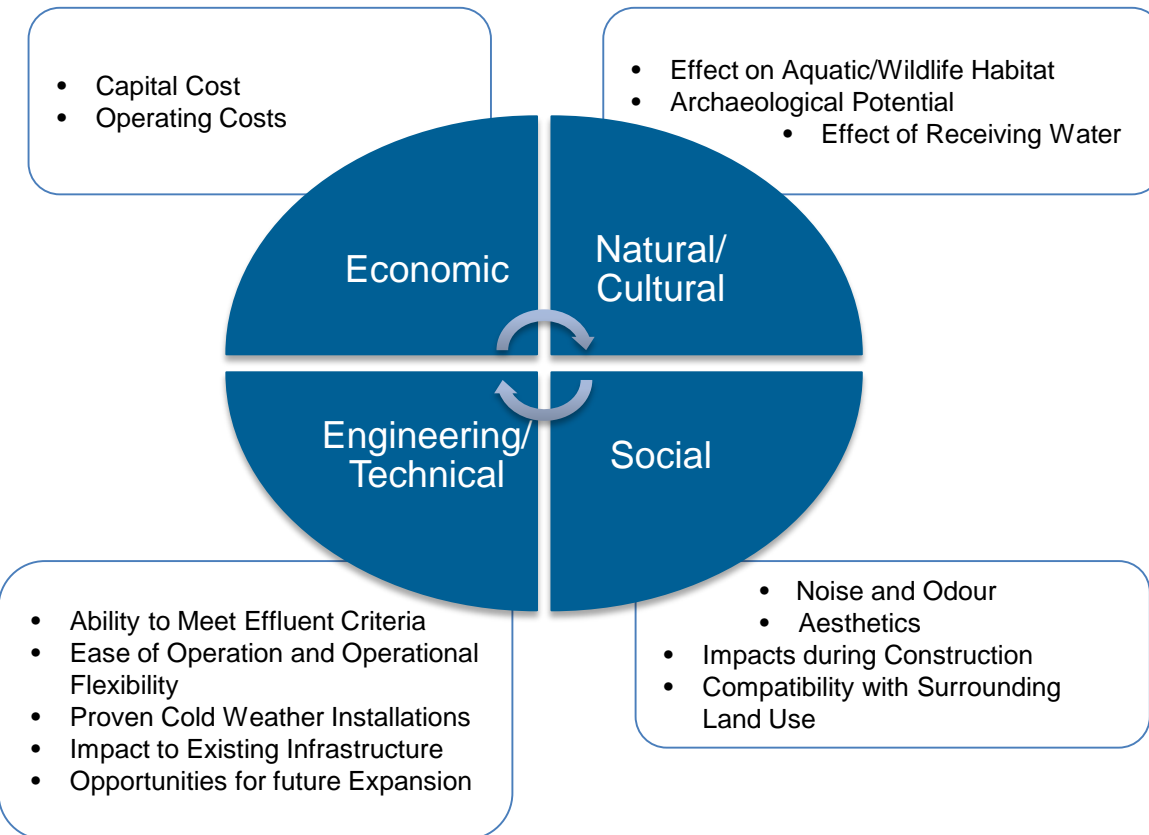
- Capital Cost
- Operating Costs

- Effect on Aquatic/Wildlife Habitat
- Archaeological Potential
- Effect of Receiving Water

Economic

Natural/ Cultural

Engineering/ Technical

Social

- Ability to Meet Effluent Criteria
- Ease of Operation and Operational Flexibility
- Proven Cold Weather Installations
- Impact to Existing Infrastructure
- Opportunities for future Expansion

- Noise and Odour
- Aesthetics
- Impacts during Construction
- Compatibility with Surrounding Land Use